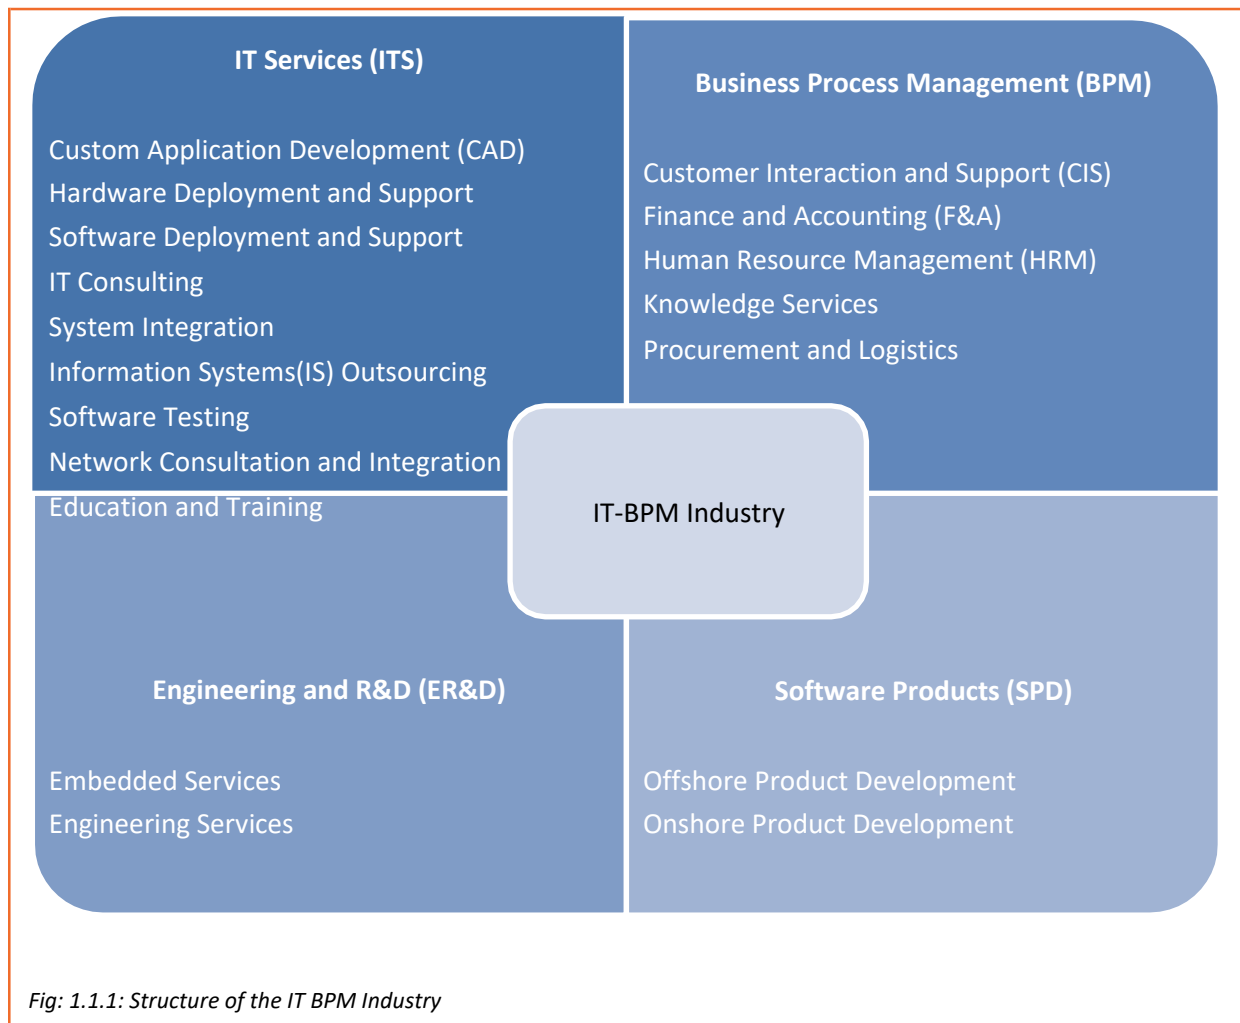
IT Services (ITS)

Custom Application Development (CAD)
Hardware Deployment and Support
Software Deployment and Support
IT Consulting
System Integration
Information Systems(IS) Outsourcing
Software Testing
Network Consultation and Integration
Education and Training

Business Process Management (BPM)

Customer Interaction and Support (CIS)
Finance and Accounting (F&A)
Human Resource Management (HRM)
Knowledge Services
Procurement and Logistics

IT-BPM Industry

Engineering and R&D (ER&D)

Embedded Services
Engineering Services

Software Products (SPD)

Offshore Product Development
Onshore Product Development

Fig: 1.1.1: Structure of the IT BPM Industry